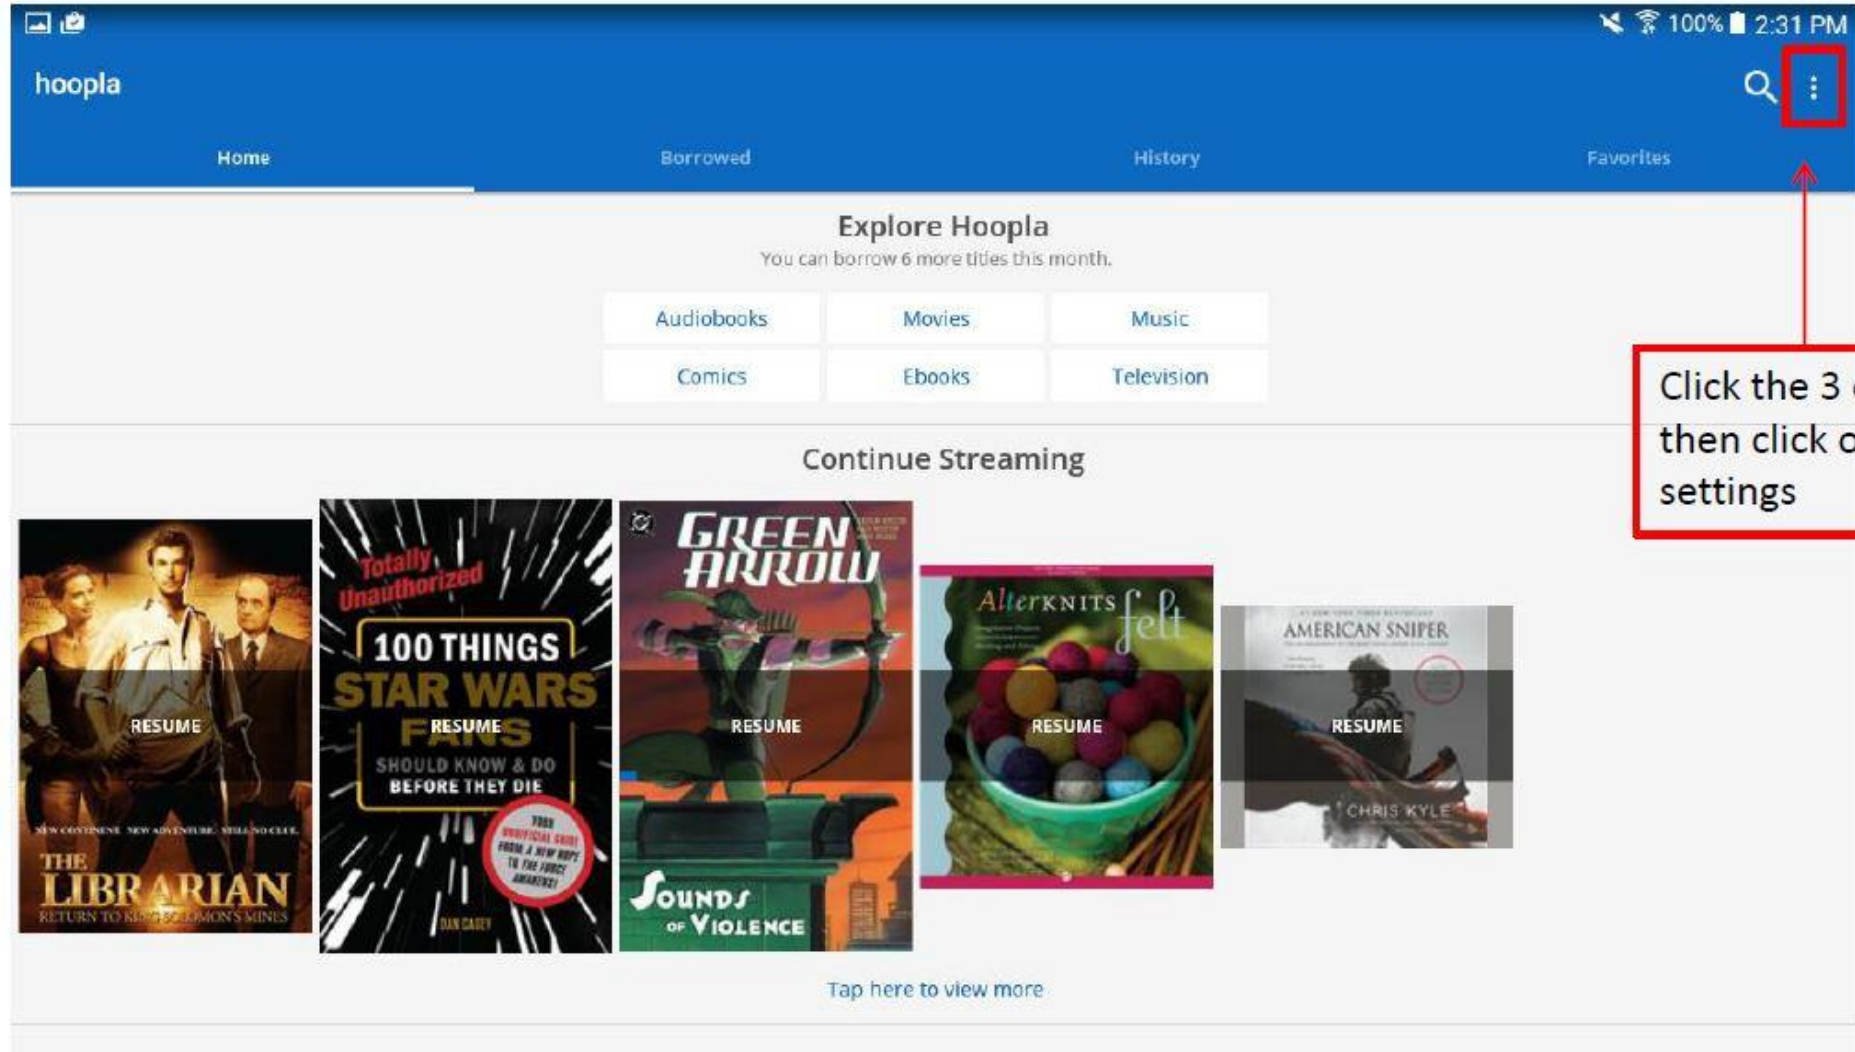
100% 2:31 PM

hoopla

Home

Borrowed

History

Favorites

Explore Hoopla

You can borrow 6 more titles this month.

Audiobooks

Movies

Music

Comics

Ebooks

Television

Click the 3 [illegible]
then click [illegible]
settings

Continue Streaming

NEW CONTINENT. NEW ADVENTURE. STILL NO CLUE.
THE LIBRARIAN
RETURN TO KING SOLOMON'S MINES
RESUME

Totally Unauthorized
100 THINGS STAR WARS FANS SHOULD KNOW & DO BEFORE THEY DIE
YOUR UNOFFICIAL GUIDE FROM A NEW HOPE TO THE FORCE AWAKENS!
DAN CASEY
RESUME

GREEN ARROW
SOUNDS OF VIOLENCE
RESUME

AlterKNITS felt
RESUME

AMERICAN SNIPER
CHRIS KYLE
RESUME

Tap here to view more